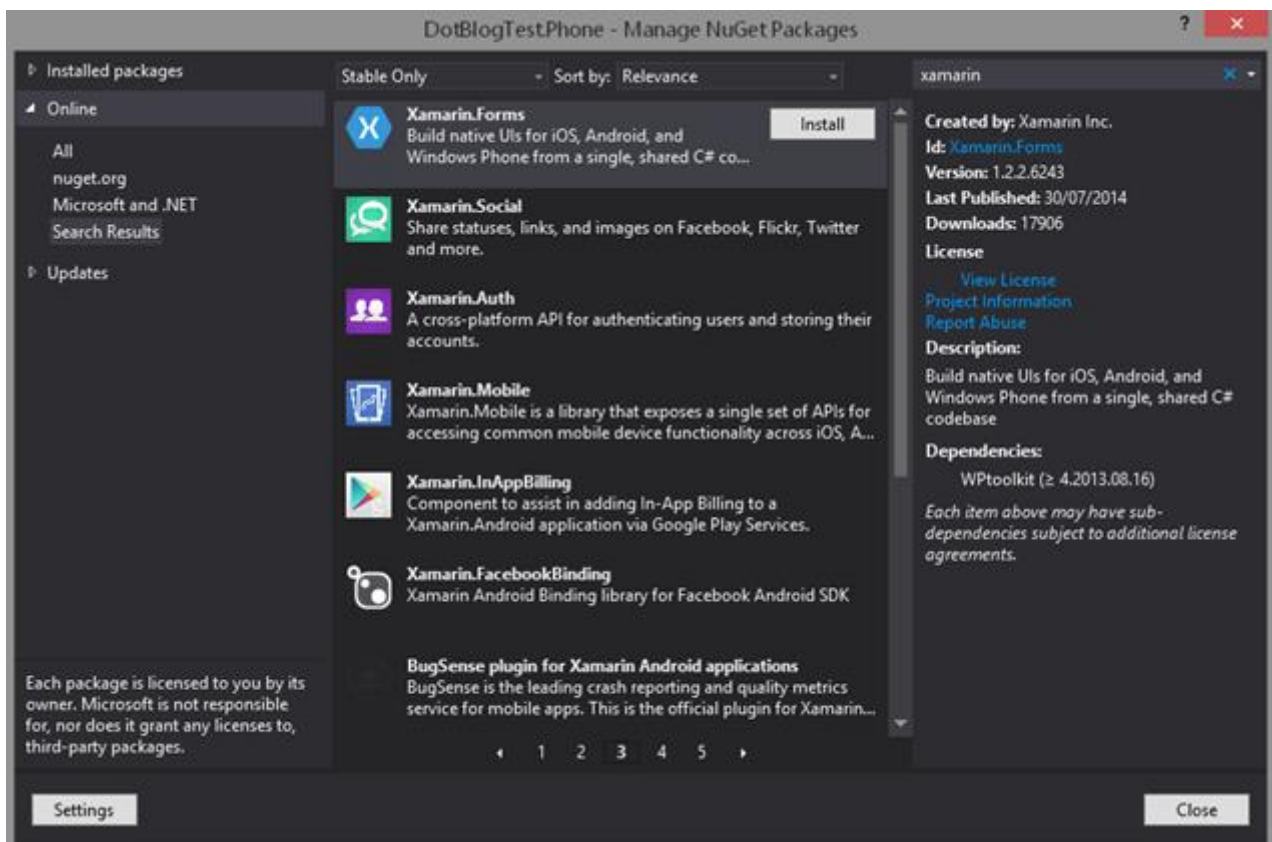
DotBlogTestPhone - Manage NuGet Packages

?

Installed packages
Online
All
nuget.org
Microsoft and .NET
Search Results
Updates

Each package is licensed to you by its owner. Microsoft is not responsible for, nor does it grant any licenses to, third-party packages.

Stable Only
Sort by: Relevance

Xamarin.Forms
Build native UIs for iOS, Android, and Windows Phone from a single, shared C# co...
Install

Xamarin.Social
Share statuses, links, and images on Facebook, Flickr, Twitter and more.

Xamarin.Auth
A cross-platform API for authenticating users and storing their accounts.

Xamarin.Mobile
Xamarin.Mobile is a library that exposes a single set of APIs for accessing common mobile device functionality across iOS, A...

Xamarin.InAppBilling
Component to assist in adding In-App Billing to a Xamarin.Android application via Google Play Services.

Xamarin.FacebookBinding
Xamarin Android Binding library for Facebook Android SDK

BugSense plugin for Xamarin Android applications
BugSense is the leading crash reporting and quality metrics service for mobile apps. This is the official plugin for Xamarin...

1 2 3 4 5

xamarin

Created by: Xamarin Inc.
Id: Xamarin.Forms
Version: 1.2.2.6243
Last Published: 30/07/2014
Downloads: 17906
License
View License
Project Information
Report Abuse
Description:
Build native UIs for iOS, Android, and Windows Phone from a single, shared C# codebase
Dependencies:
WPtoolkit (≥ 4.2013.08.16)
Each item above may have sub-dependencies subject to additional license agreements.

Settings
Close